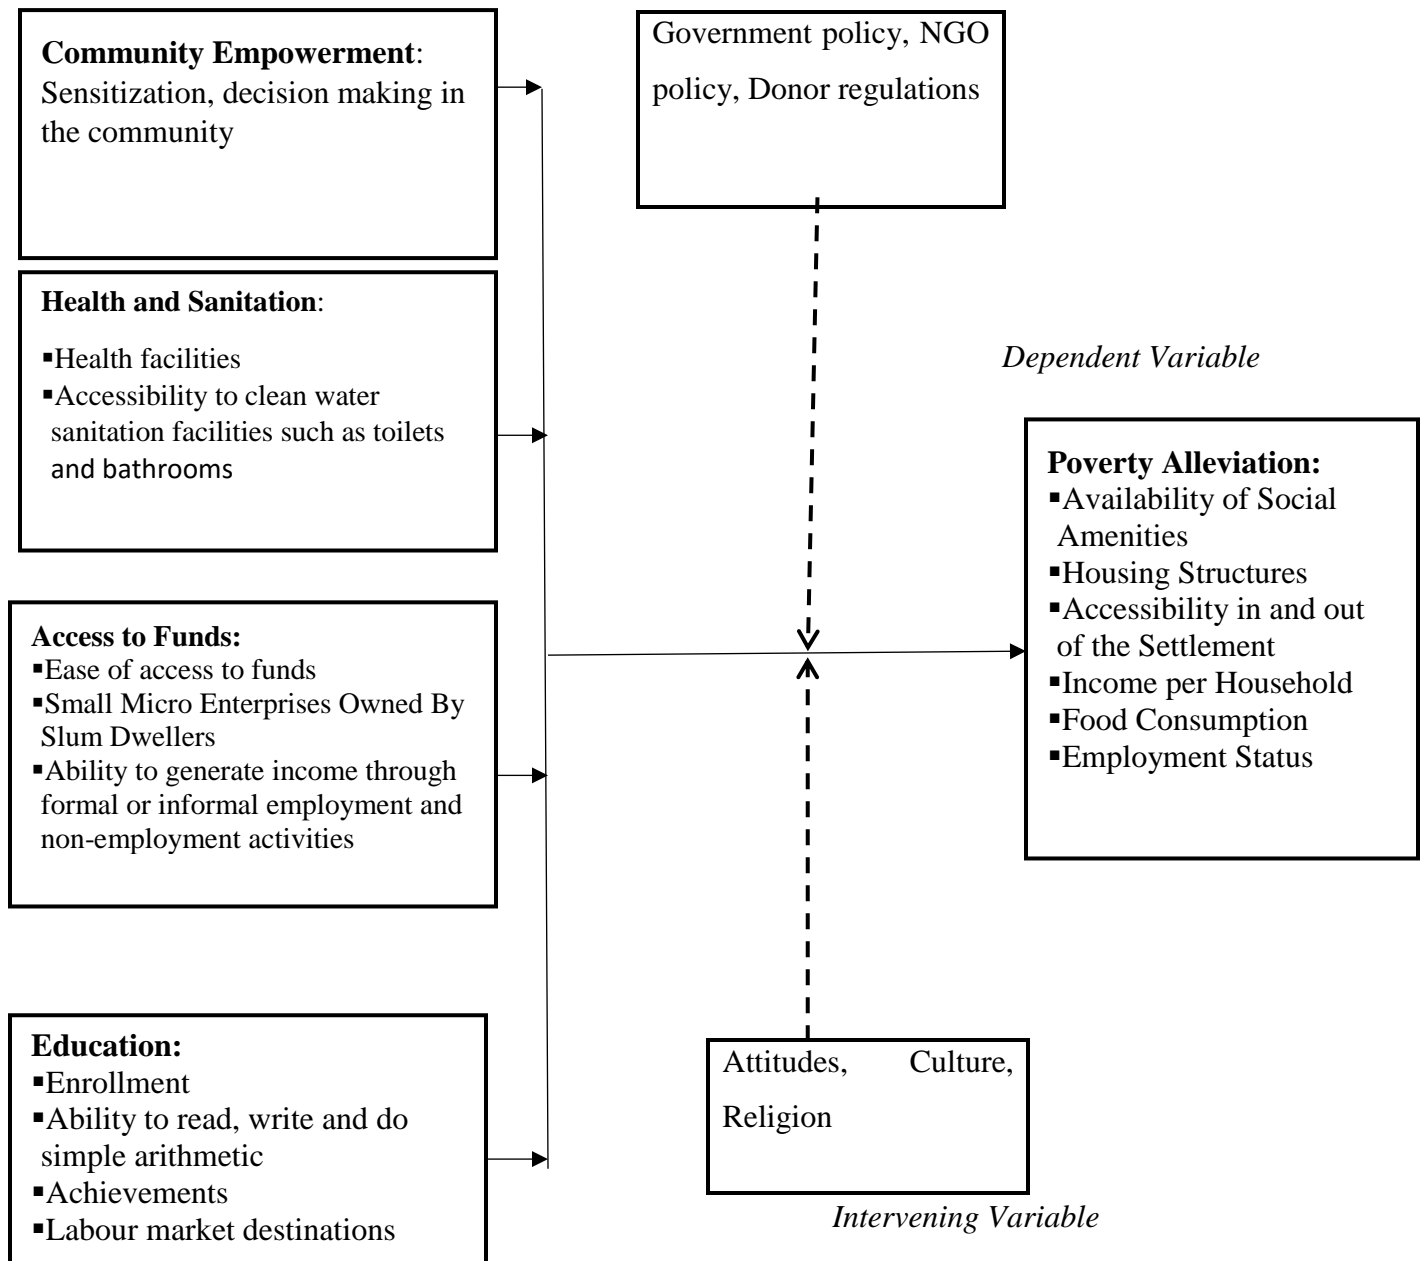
Community Empowerment: Sensitization, decision making in the community

Health and Sanitation:
▪Health facilities
▪Accessibility to clean water sanitation facilities such as toilets and bathrooms

Access to Funds:
▪Ease of access to funds
▪Small Micro Enterprises Owned By Slum Dwellers
▪Ability to generate income through formal or informal employment and non-employment activities

Education:
▪Enrollment
▪Ability to read, write and do simple arithmetic
▪Achievements
▪Labour market destinations

Government policy, NGO policy, Donor regulations

Dependent Variable

Poverty Alleviation:
▪Availability of Social Amenities
▪Housing Structures
▪Accessibility in and out of the Settlement
▪Income per Household
▪Food Consumption
▪Employment Status

Attitudes, Culture, Religion

Intervening Variable